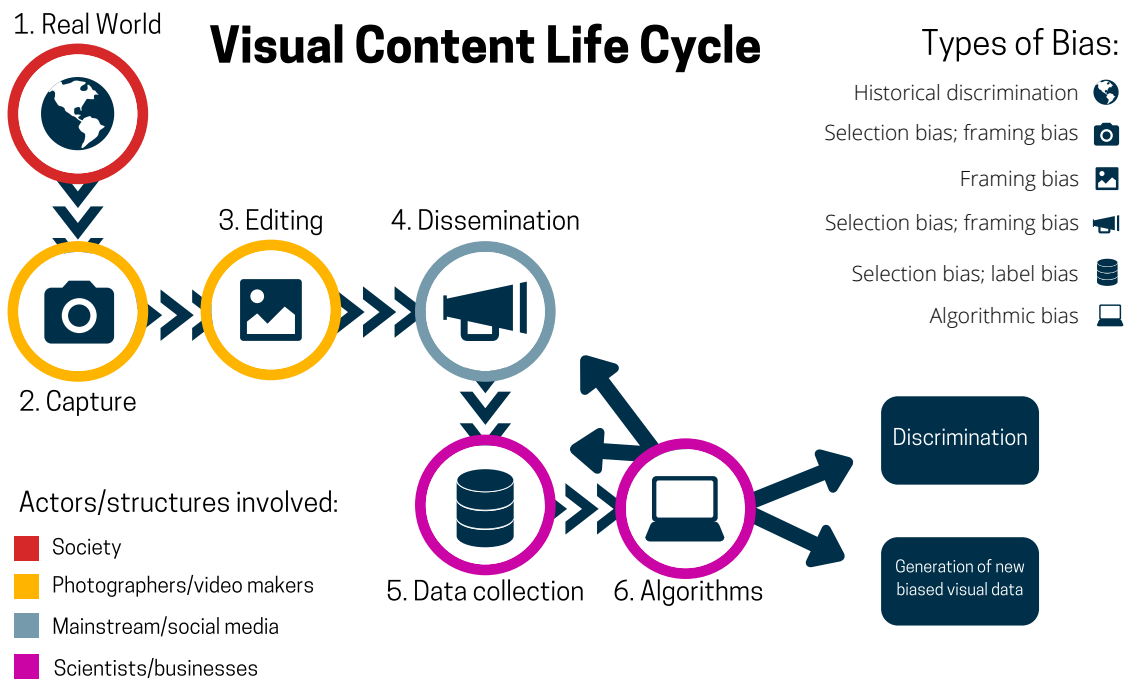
1. Real World

Visual Content Life Cycle

Types of Bias:

Historical discrimination

Selection bias; framing bias

Framing bias

Selection bias; framing bias

Selection bias; label bias

Algorithmic bias

2. Capture

3. Editing

4. Dissemination

5. Data collection

6. Algorithms

Discrimination

Generation of new biased visual data

Actors/structures involved:

Society

Photographers/video makers

Mainstream/social media

Scientists/businesses